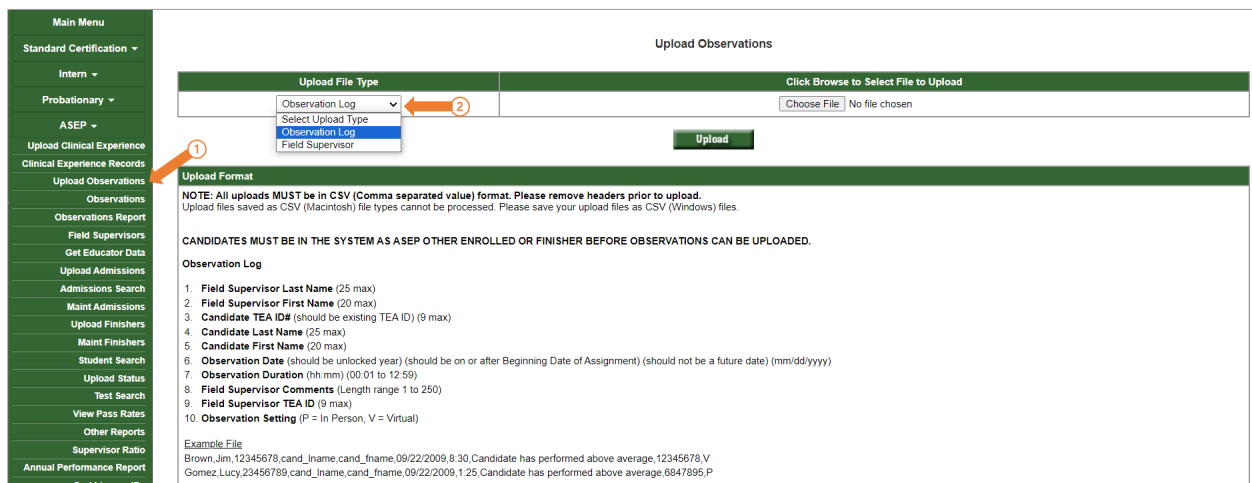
Main Menu
Standard Certification ▾
Intern ▾
Probationary ▾
ASEP ▾
Upload Clinical Experience
Clinical Experience Records
Upload Observations
Observations
Observations Report
Field Supervisors
Get Educator Data
Upload Admissions
Admissions Search
Maint Admissions
Upload Finishers
Maint Finishers
Student Search
Upload Status
Test Search
View Pass Rates
Other Reports
Supervisor Ratio
Annual Performance Report

Upload Observations

| Upload File Type | Click Browse to Select File to Upload |
|---|---|
| Observation Log | Choose File No file chosen |

Select Upload Type
Observation Log
Field Supervisor

1
2

Upload

Upload Format

NOTE: All uploads MUST be in CSV (Comma separated value) format. Please remove headers prior to upload.
Upload files saved as CSV (Macintosh) file types cannot be processed. Please save your upload files as CSV (Windows) files.

CANDIDATES MUST BE IN THE SYSTEM AS ASEP OTHER ENROLLED OR FINISHER BEFORE OBSERVATIONS CAN BE UPLOADED.

Observation Log

1. Field Supervisor Last Name (25 max)
2. Field Supervisor First Name (20 max)
3. Candidate TEA ID# (should be existing TEA ID) (9 max)
4. Candidate Last Name (25 max)
5. Candidate First Name (20 max)
6. Observation Date (should be unlocked year) (should be on or after Beginning Date of Assignment) (should not be a future date) (mm/dd/yyyy)
7. Observation Duration (hh:mm) (00:01 to 12:59)
8. Field Supervisor Comments (Length range 1 to 250)
9. Field Supervisor TEA ID (9 max)
10. Observation Setting (P = In Person, V = Virtual)

Example File
Brown,Jim,12345678,cand_lname,cand_fname,09/22/2009,8:30,Candidate has performed above average,12345678,V
Gomez,Lucy,23456789,cand_lname,cand_fname,09/22/2009,1:25,Candidate has performed above average,6847895,P